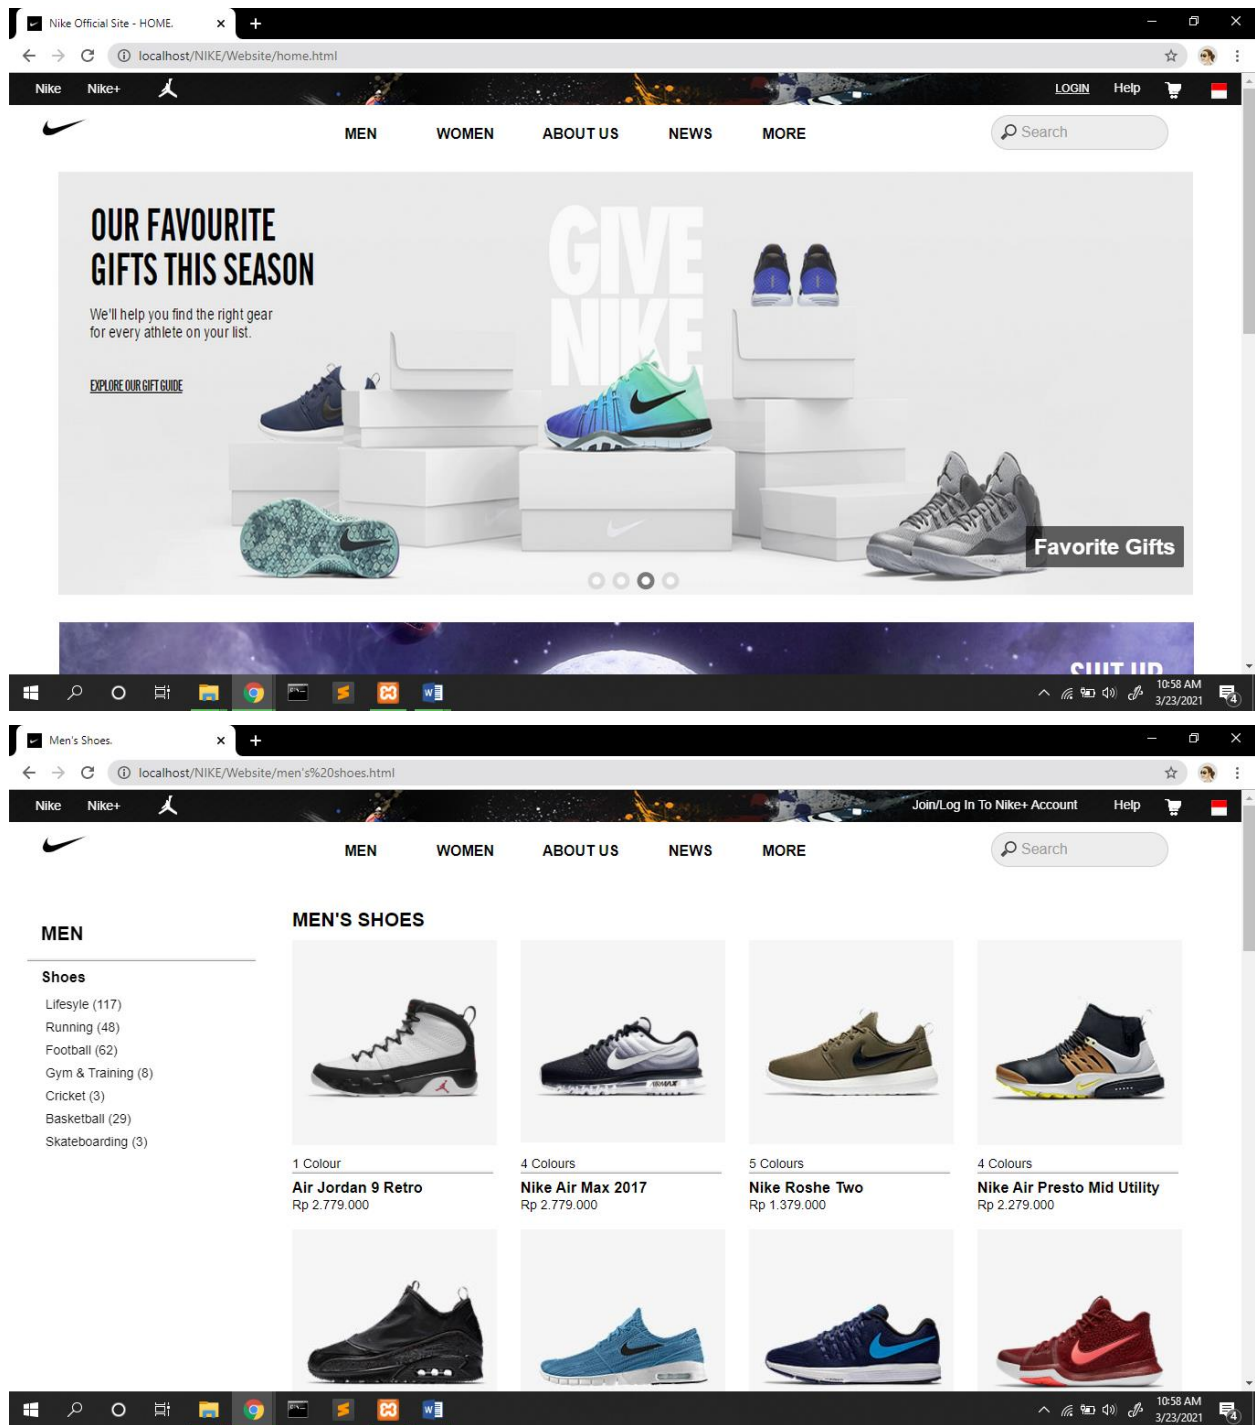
Nike Official Site - HOME.
localhost/NIKE/Website/home.html
Nike Nike+
LOGIN Help
MEN WOMEN ABOUT US NEWS MORE
Search
OUR FAVOURITE GIFTS THIS SEASON
We'll help you find the right gear for every athlete on your list.
EXPLORE OUR GIFT GUIDE
GIVE NIKE
Favorite Gifts
SUIT UP
10:58 AM
3/23/2021

Men's Shoes.
localhost/NIKE/Website/men's%20shoes.html
Nike Nike+
Join/Log In To Nike+ Account Help
MEN WOMEN ABOUT US NEWS MORE
Search
MEN
Shoes
Lifesyle (117)
Running (48)
Football (62)
Gym & Training (8)
Cricket (3)
Basketball (29)
Skateboarding (3)
MEN'S SHOES
1 Colour
Air Jordan 9 Retro
Rp 2.779.000
4 Colours
Nike Air Max 2017
Rp 2.779.000
5 Colours
Nike Roshe Two
Rp 1.379.000
4 Colours
Nike Air Presto Mid Utility
Rp 2.279.000
10:58 AM
3/23/2021